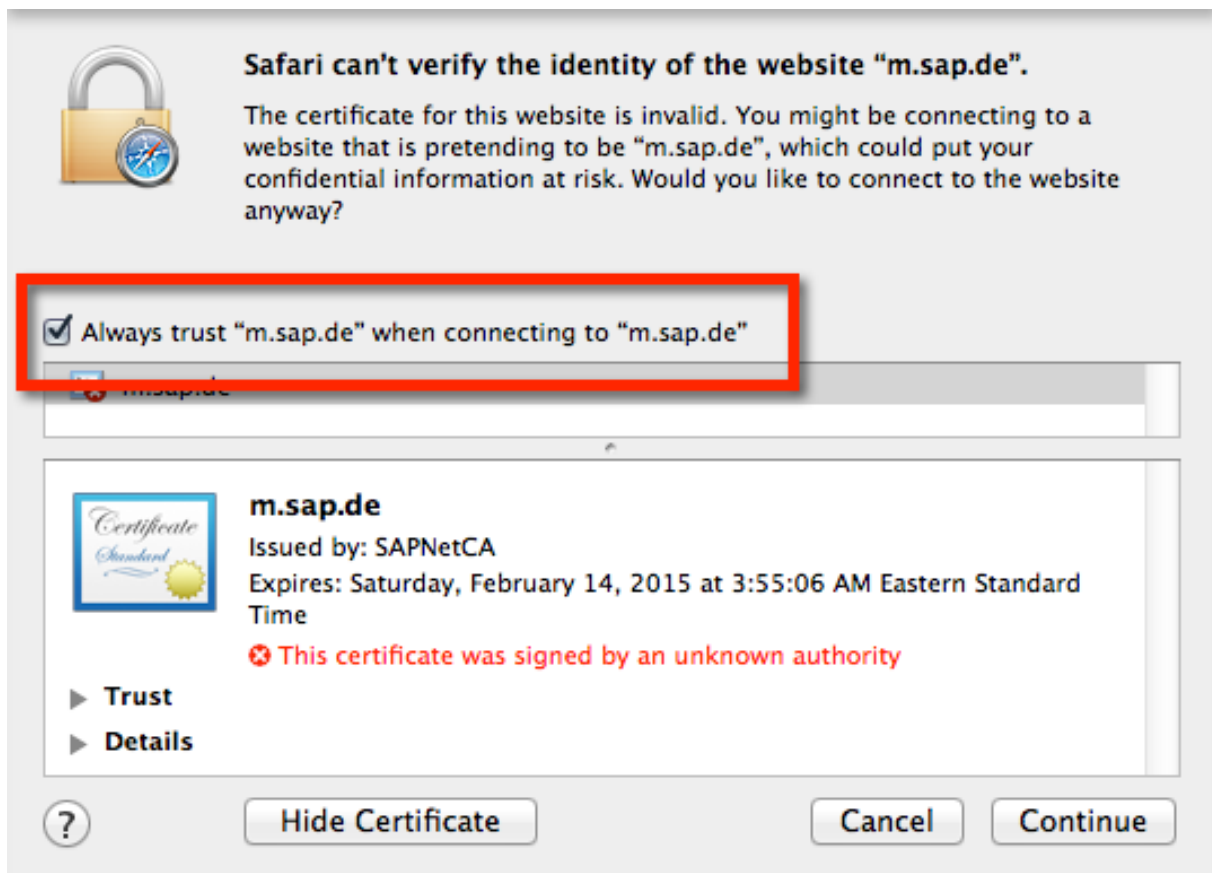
Safari can't verify the identity of the website "m.sap.de".

The certificate for this website is invalid. You might be connecting to a website that is pretending to be "m.sap.de", which could put your confidential information at risk. Would you like to connect to the website anyway?

Always trust "m.sap.de" when connecting to "m.sap.de"

m.sap.de

Certificate Standard

m.sap.de
Issued by: SAPNetCA
Expires: Saturday, February 14, 2015 at 3:55:06 AM Eastern Standard Time
This certificate was signed by an unknown authority

Trust

Details

?

Hide Certificate

Cancel

Continue